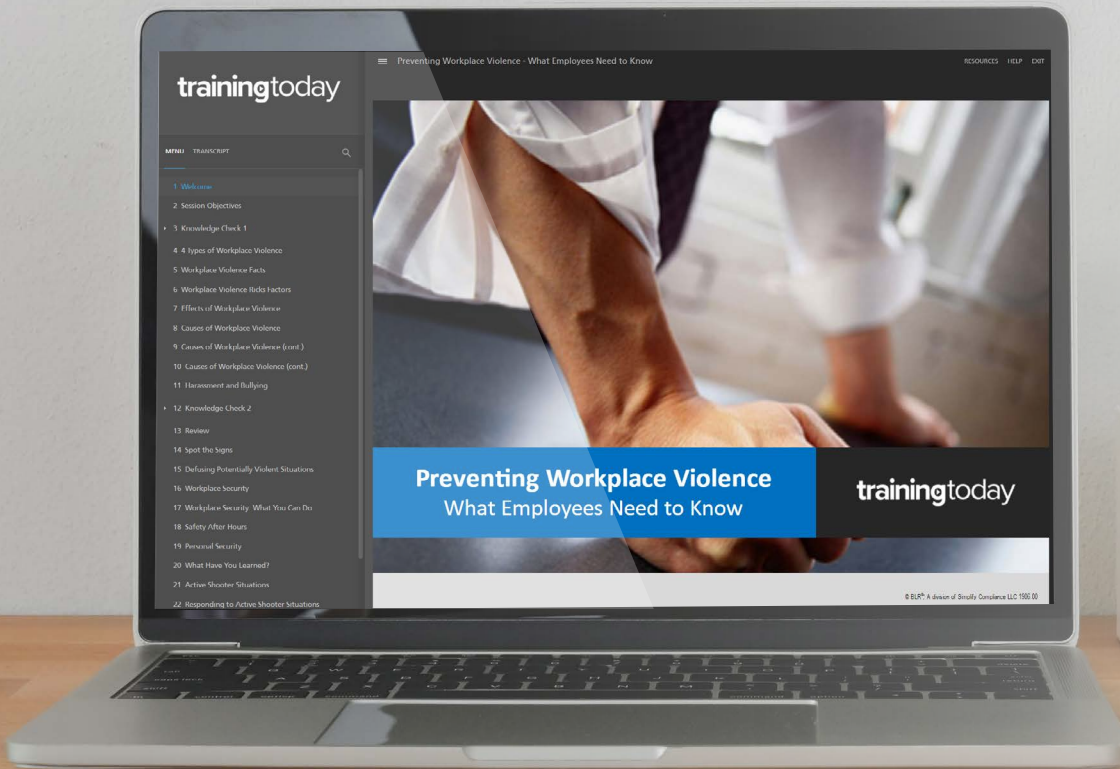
trainingtoday

MENU TRANSCRIPT

1 Welcome
2 Session Objectives
3 Knowledge Check 1
4 4 Types of Workplace Violence
5 Workplace Violence Facts
6 Workplace Violence Risks Factors
7 Effects of Workplace Violence
8 Causes of Workplace Violence
9 Causes of Workplace Violence (cont.)
10 Causes of Workplace Violence (cont.)
11 Harassment and Bullying
12 Knowledge Check 2
13 Review
14 Spot the Signs
15 Defusing Potentially Violent Situations
16 Workplace Security
17 Workplace Security: What You Can Do
18 Safety After Hours
19 Personal Security
20 What Have You Learned?
21 Active Shooter Situations
22 Responding to Active Shooter Situations

Preventing Workplace Violence - What Employees Need to Know

RESOURCES HELP EXIT

Preventing Workplace Violence
What Employees Need to Know

trainingtoday

© BLR®, A division of Simplify Compliance LLC 1906.00